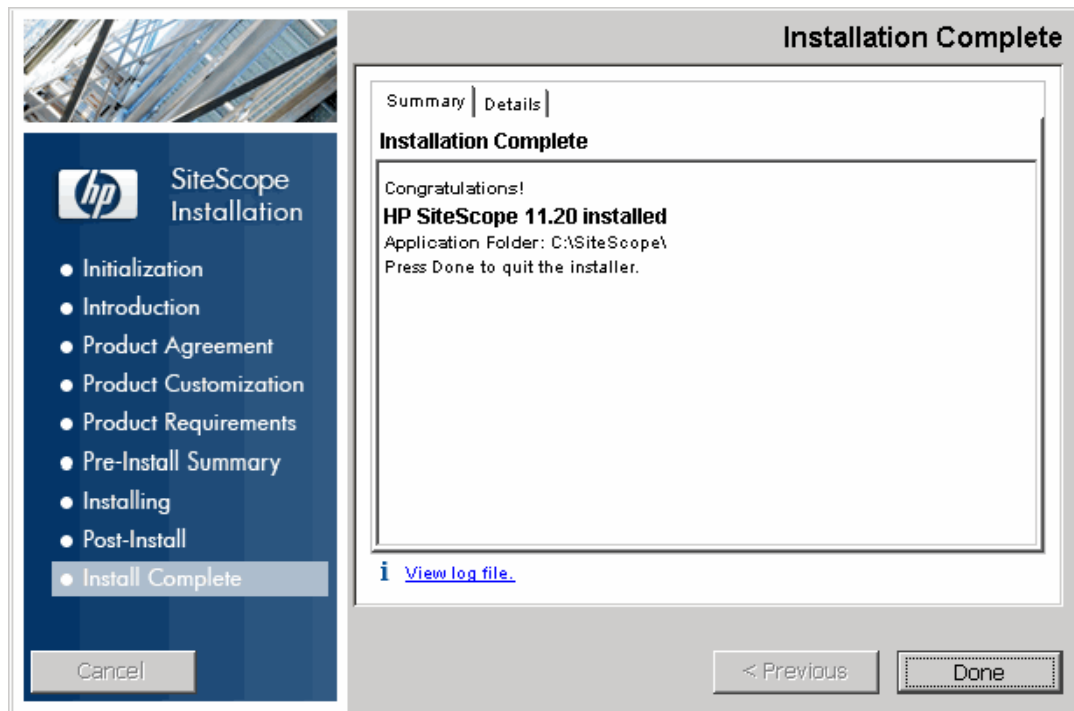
Installation Complete

hp

SiteScope Installation

- Initialization
- Introduction
- Product Agreement
- Product Customization
- Product Requirements
- Pre-Install Summary
- Installing
- Post-Install
- Install Complete

Summary | Details

Installation Complete

Congratulations!

HP SiteScope 11.20 installed

Application Folder: C:\SiteScope\

Press Done to quit the installer.

View log file.

Cancel

< Previous

Done